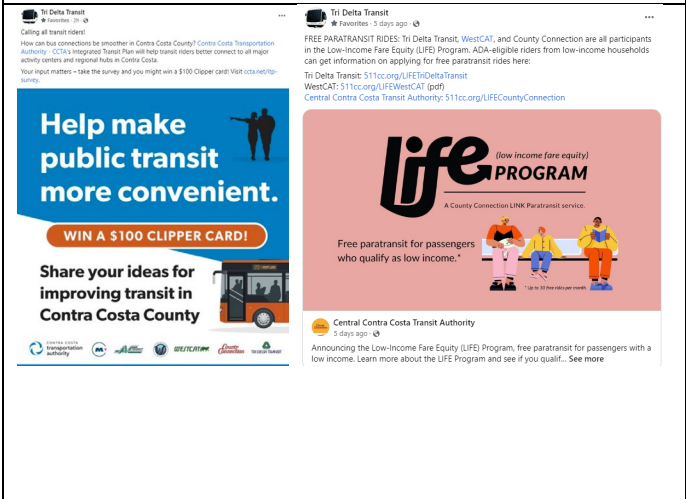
Tri Delta Transit
Favorites · 2h ·

Calling all transit riders!

How can bus connections be smoother in Contra Costa County? Contra Costa Transportation Authority - CCTA's Integrated Transit Plan will help transit riders better connect to all major activity centers and regional hubs in Contra Costa.

Your input matters – take the survey and you might win a $100 Clipper card! Visit ccta.net/itp-survey.

Help make public transit more convenient.

WIN A $100 CLIPPER CARD!

Share your ideas for improving transit in Contra Costa County

contra costa transportation authority

WESTCAT

County Connection

TRI DELTA TRANSIT

Tri Delta Transit
Favorites · 5 days ago ·

FREE PARATRANSIT RIDES: Tri Delta Transit, WestCAT, and County Connection are all participants in the Low-Income Fare Equity (LIFE) Program. ADA-eligible riders from low-income households can get information on applying for free paratransit rides here:

Tri Delta Transit: 511cc.org/LIFETriDeltaTransit
WestCAT: 511cc.org/LIFEWestCAT (pdf)
Central Contra Costa Transit Authority: 511cc.org/LIFECountyConnection

LIFE (low income fare equity) PROGRAM

A County Connection LINK Paratransit service.

Free paratransit for passengers who qualify as low income.*

* Up to 30 free rides per month

Central Contra Costa Transit Authority
5 days ago ·

Announcing the Low-Income Fare Equity (LIFE) Program, free paratransit for passengers with a low income. Learn more about the LIFE Program and see if you qualif... See more